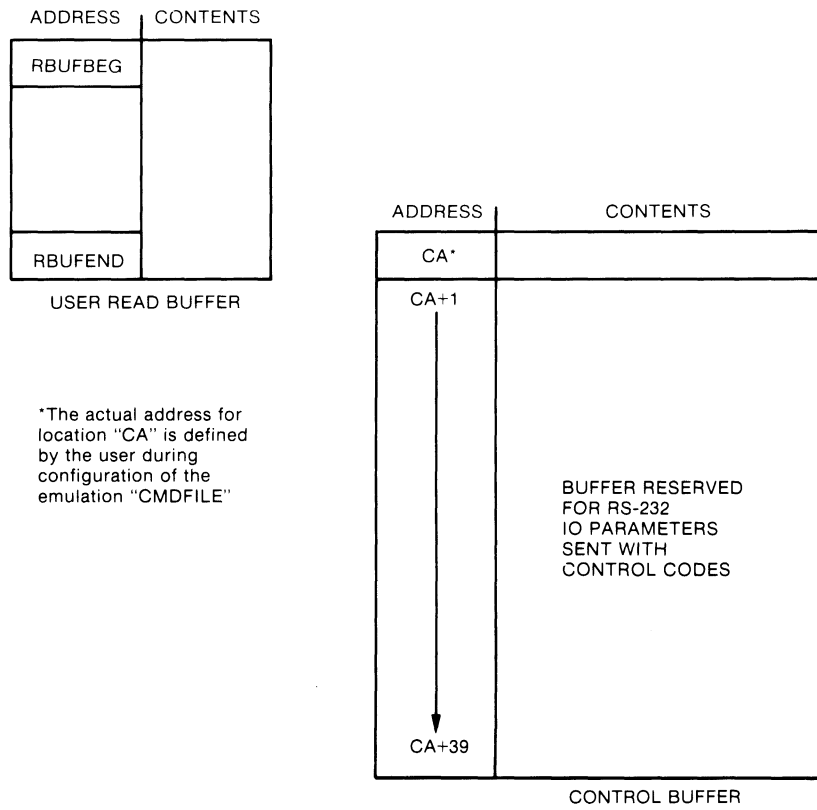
ADDRESS CONTENTS

RBUFBEG

RBUFEND

USER READ BUFFER

ADDRESS CONTENTS

CA*

CA+1

CA+39

BUFFER RESERVED FOR RS-232 IO PARAMETERS SENT WITH CONTROL CODES

CONTROL BUFFER

*The actual address for location "CA" is defined by the user during configuration of the emulation "CMDFILE"